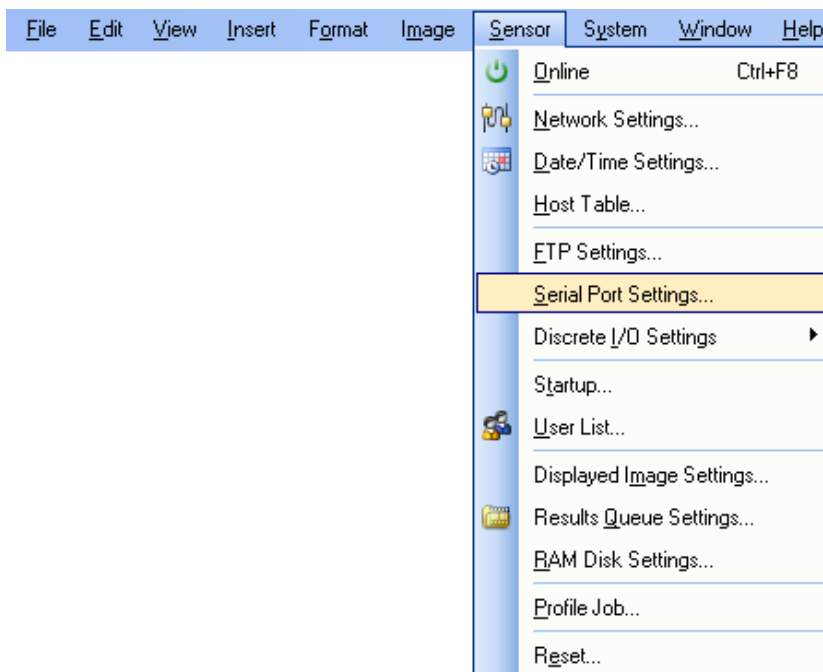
File Edit View Insert Format Image Sensor System Window Help

Online Ctrl+F8
Network Settings...
Date/Time Settings...
Host Table...
FTP Settings...
Serial Port Settings...
Discrete I/O Settings
Startup...
User List...
Displayed Image Settings...
Results Queue Settings...
RAM Disk Settings...
Profile Job...
Reset...